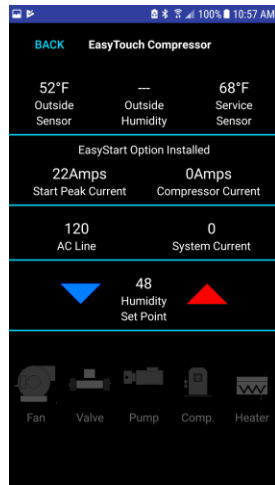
100% 10:57 AM

BACK EasyTouch Compressor

52°F
Outside Sensor

---
Outside Humidity

68°F
Service Sensor

EasyStart Option Installed

22Amps
Start Peak Current

0Amps
Compressor Current

120
AC Line

0
System Current

48
Humidity Set Point

Fan Valve Pump Comp. Heater